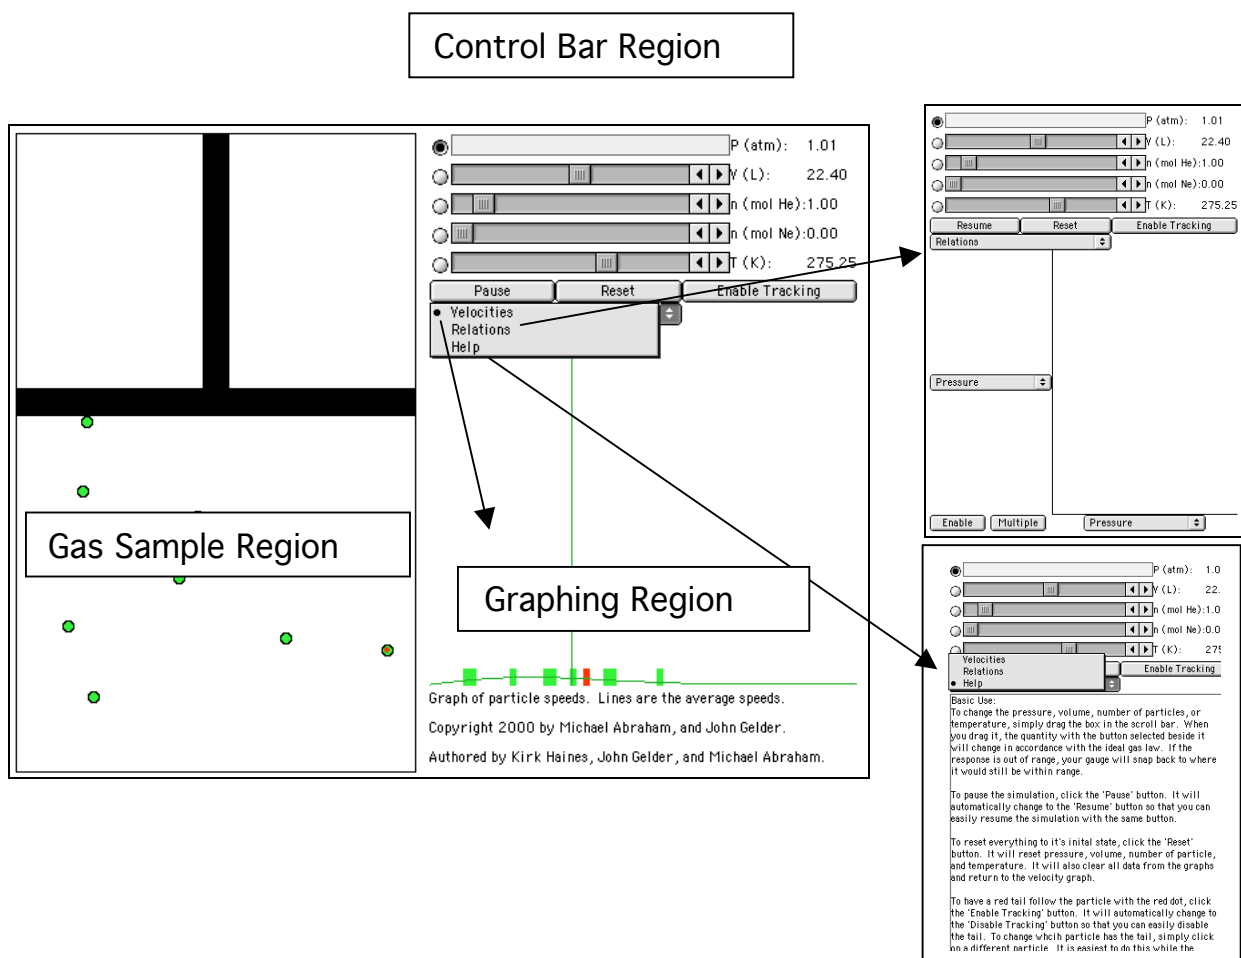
Control Bar Region

P (atm): 1.01
V (L): 22.40
n (mol He):1.00
n (mol Ne):0.00
T (K): 275.25
Pause
Reset
Enable Tracking
• Velocities
Relations
Help

Gas Sample Region

Graphing Region

Graph of particle speeds. Lines are the average speeds.

Copyright 2000 by Michael Abraham, and John Gelder.

Authored by Kirk Haines, John Gelder, and Michael Abraham.

P (atm): 1.01
V (L): 22.40
n (mol He):1.00
n (mol Ne):0.00
T (K): 275.25
Resume
Reset
Enable Tracking
Relations
Pressure
Enable
Multiple
Pressure

P (atm): 1.0
V (L): 22.
n (mol He):1.0
n (mol Ne):0.0
T (K): 275
Velocities
Relations
• Help
Enable Tracking

Basic Use:
To change the pressure, volume, number of particles, or temperature, simply drag the box in the scroll bar. When you drag it, the quantity with the button selected beside it will change in accordance with the ideal gas law. If the response is out of range, your gauge will snap back to where it would still be within range.

To pause the simulation, click the 'Pause' button. It will automatically change to the 'Resume' button so that you can easily resume the simulation with the same button.

To reset everything to it's inital state, click the 'Reset' button. It will reset pressure, volume, number of particle, and temperature. It will also clear all data from the graphs and return to the velocity graph.

To have a red tail follow the particle with the red dot, click the 'Enable Tracking' button. It will automatically change to the 'Disable Tracking' button so that you can easily disable the tail. To change whcih particle has the tail, simply click on a different particle. It is easiest to do this while the